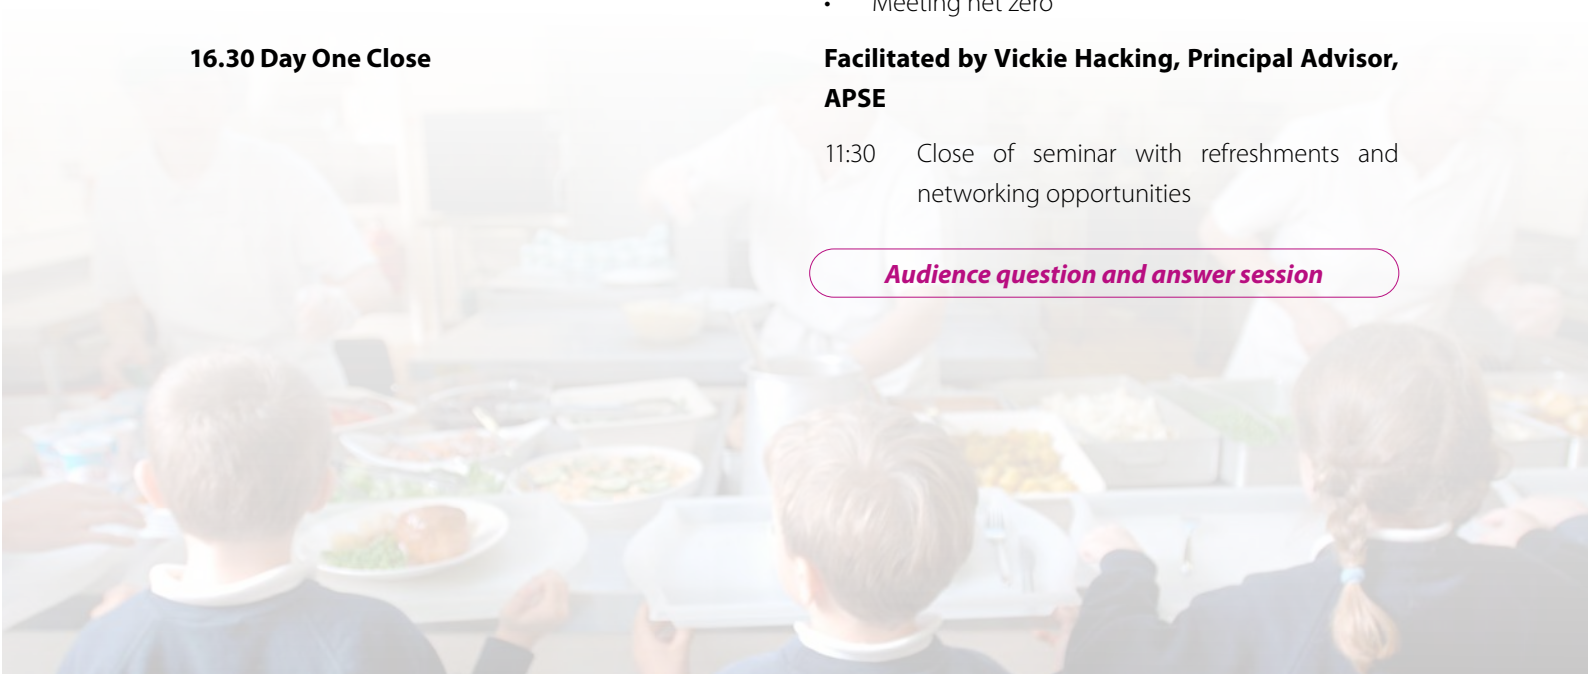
16.30 Day One Close

• Meeting net zero

Facilitated by Vickie Hacking, Principal Advisor, APSE

11:30 Close of seminar with refreshments and networking opportunities

Audience question and answer session